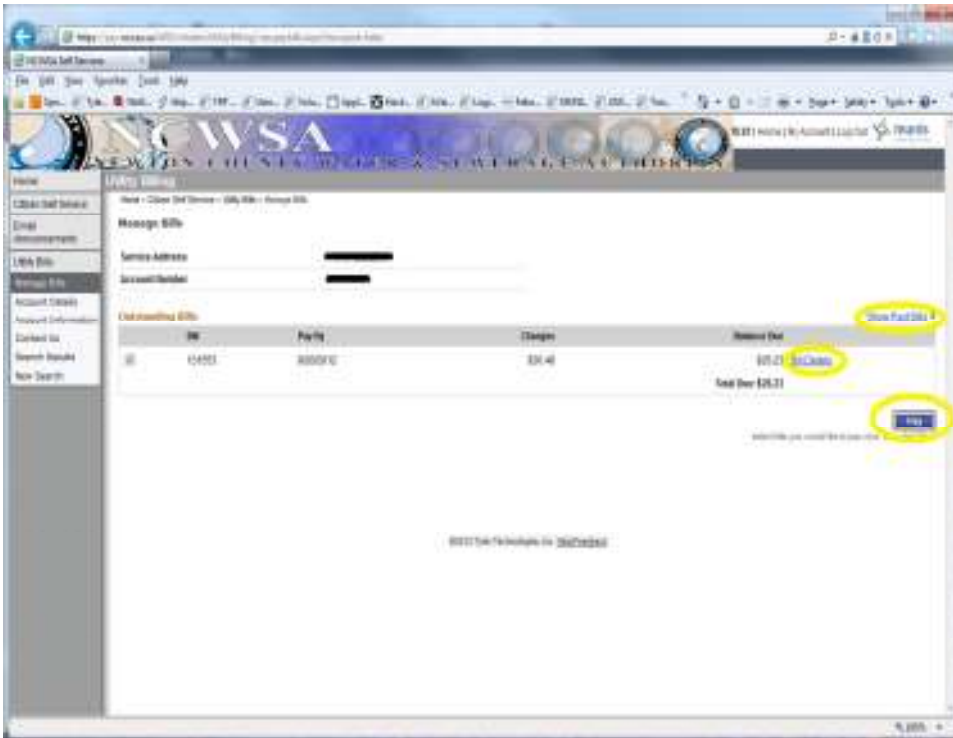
NCWSA Self Service

File Edit View Favorites Tools Help

NCWSA
NEWTON COUNTY WATER & SEWERAGE AUTHORITY

Home | My Account | Log Out

Home
Citizen Self Service
Email Announcements
Utility Bills
Manage Bills
Account Details
Account Information
Contact Us
Search Results
New Search

Utility Billing

Home > Citizen Self Service > Utility Bills > Manage Bills

Manage Bills

Service Address
Account Number

Outstanding Bills

Show Paid Bills

| | Bill | Pay By | Charges | Balance Due |
|---|---|---|---|---|
| | 654553 | 8/20/2012 | $26.48 | $25.23 Bill Details |
| | | | | Total Due: $25.23 |

Pay

Select Bills you would like to pay now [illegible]

©2012 Tyler Technologies, Inc. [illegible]

100%